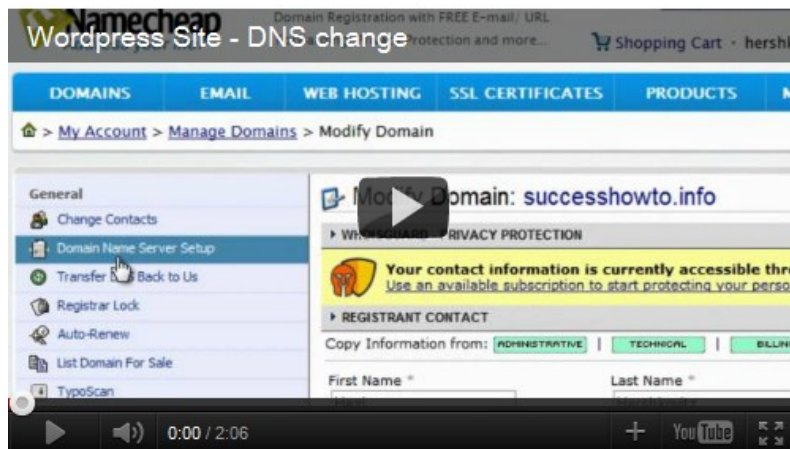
Namecheap
Domain Registration with FREE E-mail/ URL
Wordpress Site - DNS change
Protection and more...
Shopping Cart · hersh

DOMAINS | EMAIL | WEB HOSTING | SSL CERTIFICATES | PRODUCTS | M

> My Account > Manage Domains > Modify Domain

General
Change Contacts
Domain Name Server Setup
Transfer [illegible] Back to Us
Registrar Lock
Auto-Renew
List Domain For Sale
TypoScan

Mo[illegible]omain: successhowto.info

WHOISGUARD - PRIVACY PROTECTION

Your contact information is currently accessible thr
Use an available subscription to start protecting your perso

REGISTRANT CONTACT

Copy Information from: ADMINISTRATIVE | TECHNICAL | BILLIN

First Name *
Last Name *

0:00 / 2:06
YouTube